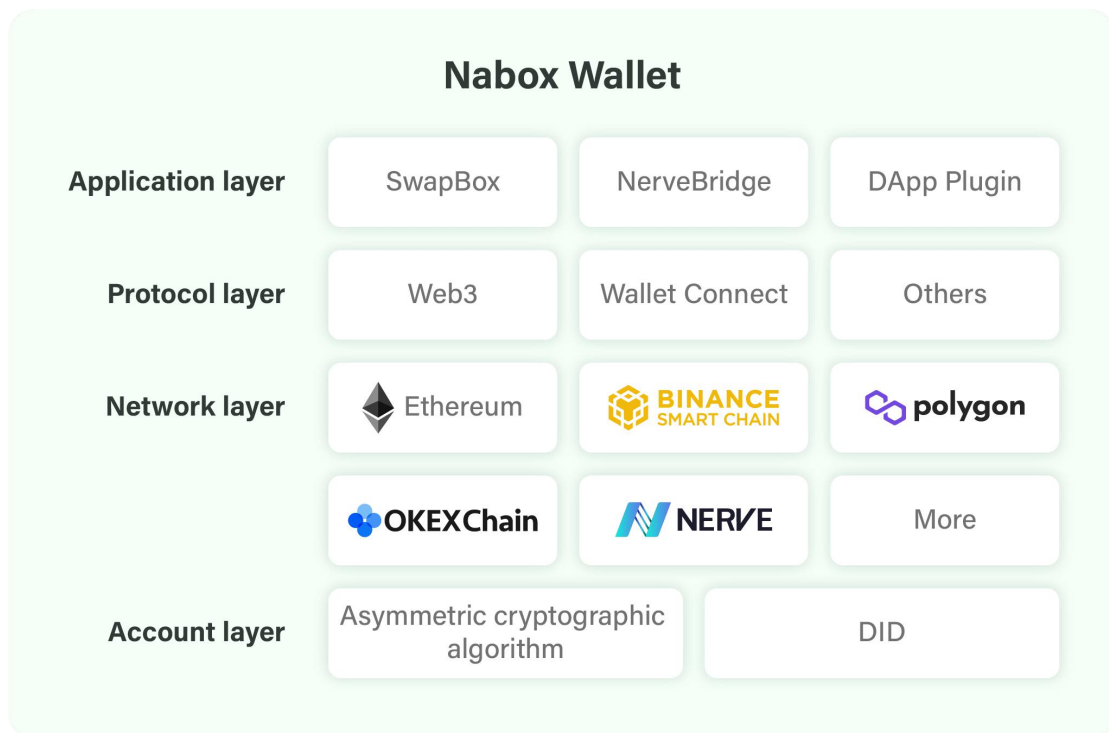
Nabox Wallet

| | | | |
|---|---|---|---|
| Application layer | SwapBox | NerveBridge | DApp Plugin |
| Protocol layer | Web3 | Wallet Connect | Others |
| Network layer | Ethereum | BINANCE SMART CHAIN | polygon |
| | OKEXChain | NERVE | More |
| Account layer | Asymmetric cryptographic algorithm | DID | |